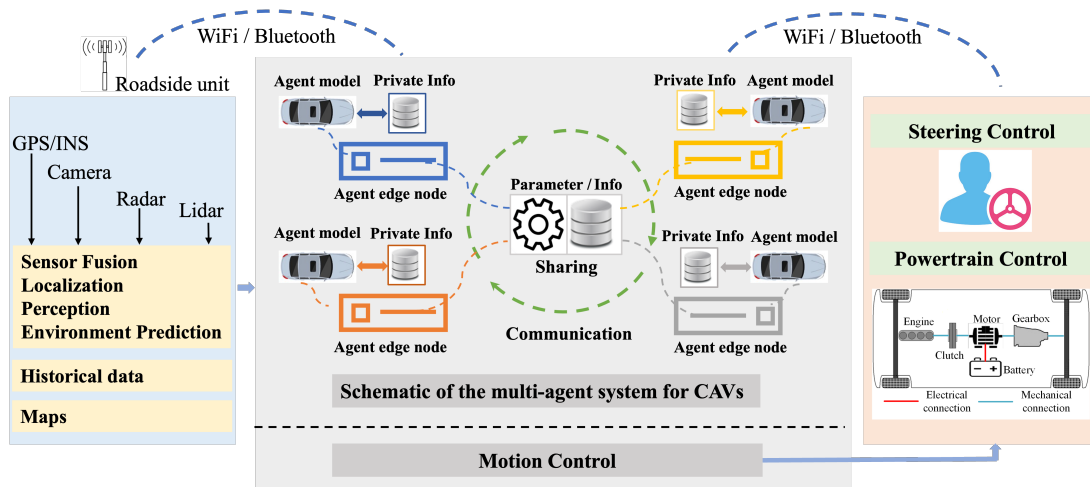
WiFi / Bluetooth

WiFi / Bluetooth

Roadside unit

GPS/INS
Camera
Radar
Lidar

Sensor Fusion
Localization
Perception
Environment Prediction

Historical data

Maps

Agent model
Private Info
Agent edge node

Agent model
Private Info
Agent edge node

Parameter / Info
Sharing

Communication

Private Info
Agent model
Agent edge node

Private Info
Agent model
Agent edge node

Schematic of the multi-agent system for CAVs

Motion Control

Steering Control

Powertrain Control

Engine
Clutch
Motor
Gearbox
Battery
− +
Electrical connection
Mechanical connection